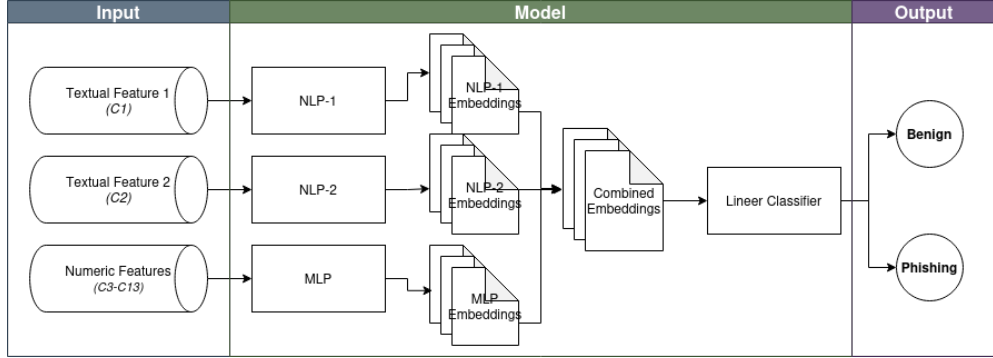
Input

Textual Feature 1
(C1)

Textual Feature 2
(C2)

Numeric Features
(C3-C13)

Model

NLP-1

NLP-2

MLP

NLP-1 Embeddings

NLP-2 Embeddings

MLP Embeddings

Combined Embeddings

Lineer Classifier

Output

Benign

Phishing